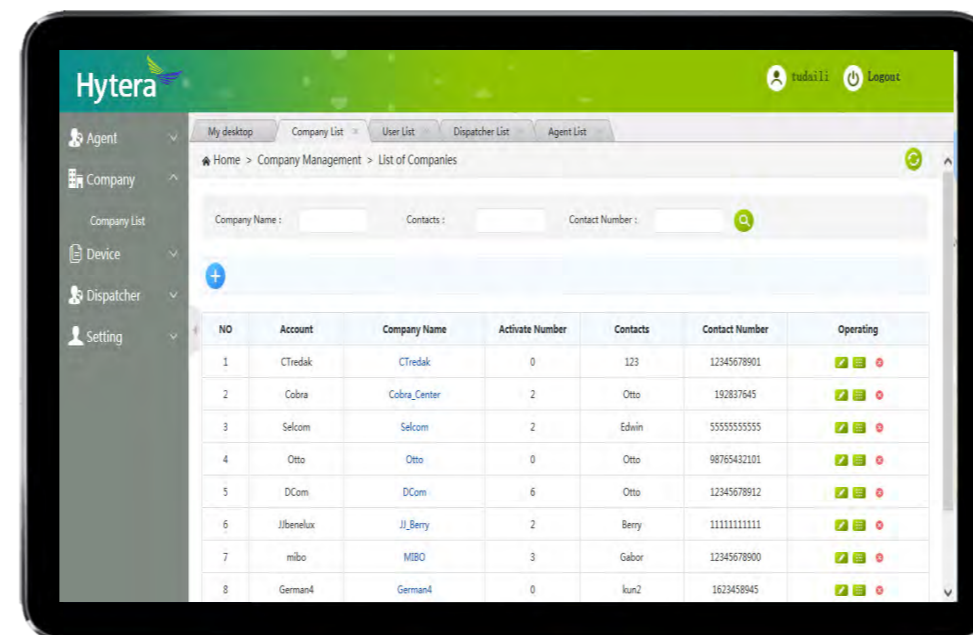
Hytera

tudaili Logout

Agent
Company
Company List
Device
Dispatcher
Setting

My desktop | Company List | User List | Dispatcher List | Agent List

Home > Company Management > List of Companies

Company Name : Contacts : Contact Number :

| NO | Account | Company Name | Activate Number | Contacts | Contact Number | Operating |
|---|---|---|---|---|---|---|
| 1 | CTredak | CTredak | 0 | 123 | 12345678901 | |
| 2 | Cobra | Cobra_Center | 2 | Otto | 192837645 | |
| 3 | Selcom | Selcom | 2 | Edwin | 55555555555 | |
| 4 | Otto | Otto | 0 | Otto | 98765432101 | |
| 5 | DCom | DCom | 6 | Otto | 12345678912 | |
| 6 | JJbenelux | JJ_Berry | 2 | Berry | 11111111111 | |
| 7 | mibo | MIBO | 3 | Gabor | 12345678900 | |
| 8 | German4 | German4 | 0 | kun2 | 1623458945 | |